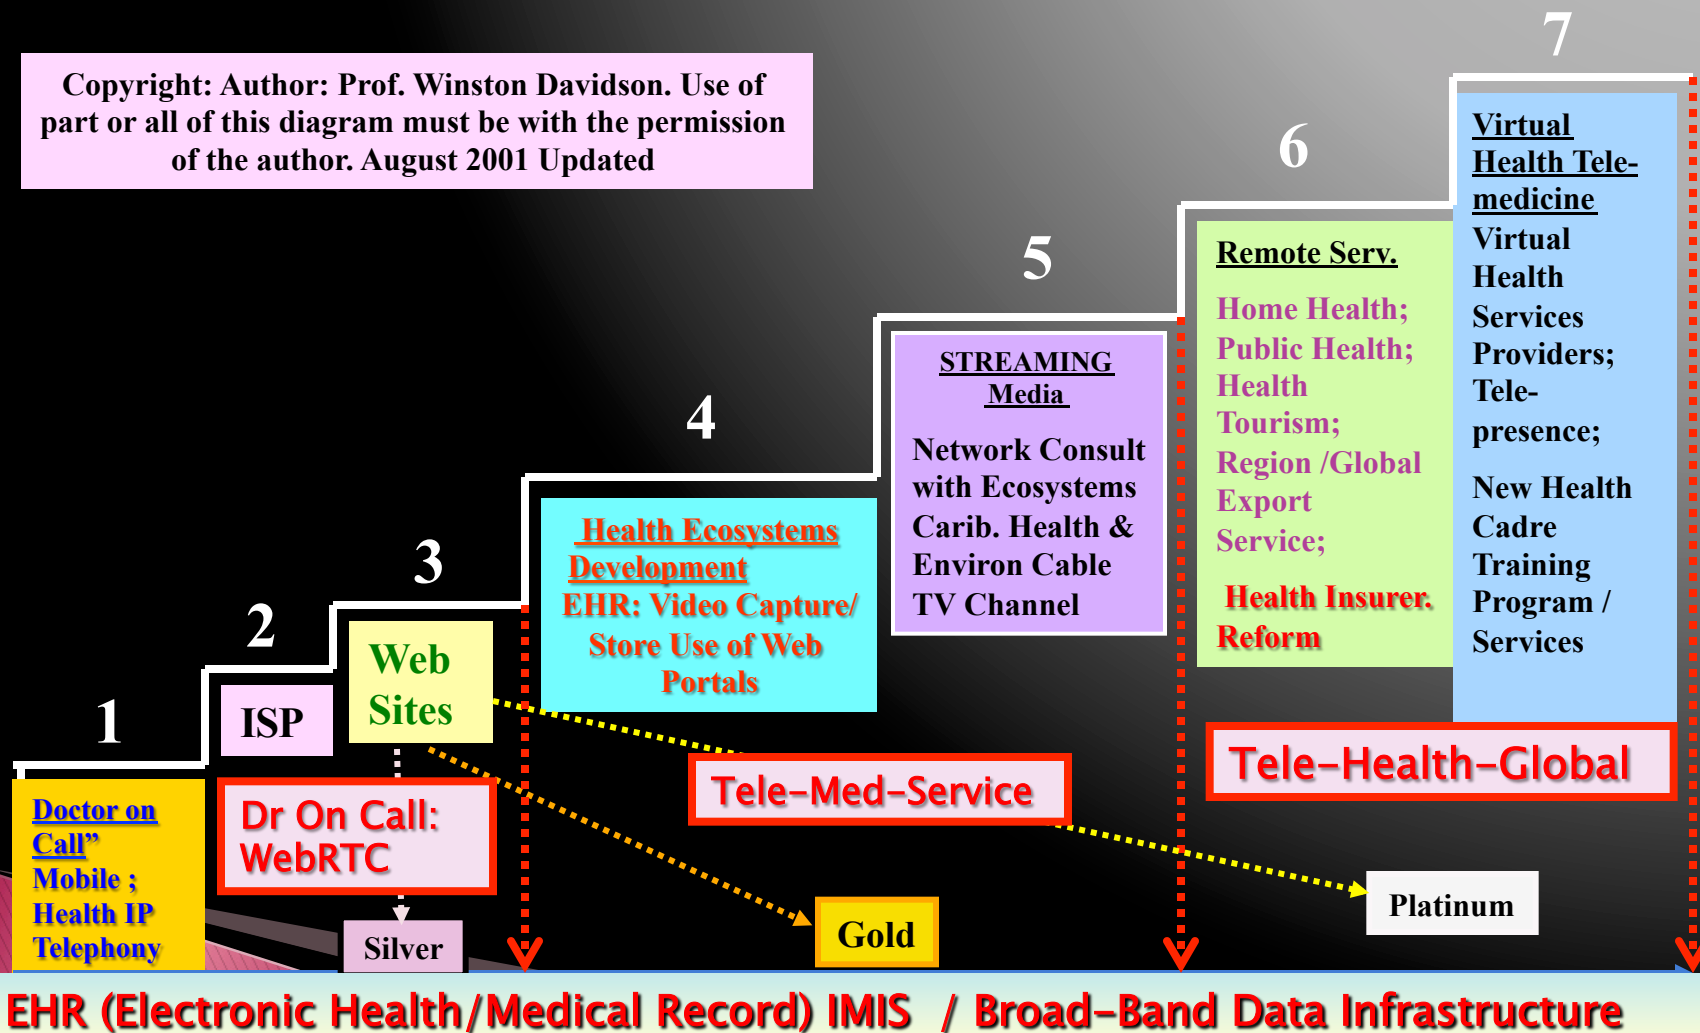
Copyright: Author: Prof. Winston Davidson. Use of part or all of this diagram must be with the permission of the author. August 2001 Updated

7

6

5

4

3

2

1

Doctor on Call"
Mobile ;
Health IP Telephony

ISP

Web Sites

Health Ecosystems Development
EHR: Video Capture/ Store Use of Web Portals

STREAMING Media

Network Consult with Ecosystems Carib. Health & Environ Cable TV Channel

Remote Serv.

Home Health;
Public Health;
Health Tourism;
Region /Global Export Service;

Health Insurer. Reform

Virtual Health Telemedicine

Virtual Health Services Providers; Telepresence;

New Health Cadre Training Program / Services

Dr On Call: WebRTC

Tele-Med-Service

Tele-Health-Global

Silver

Gold

Platinum

EHR (Electronic Health/Medical Record) IMIS / Broad-Band Data Infrastructure